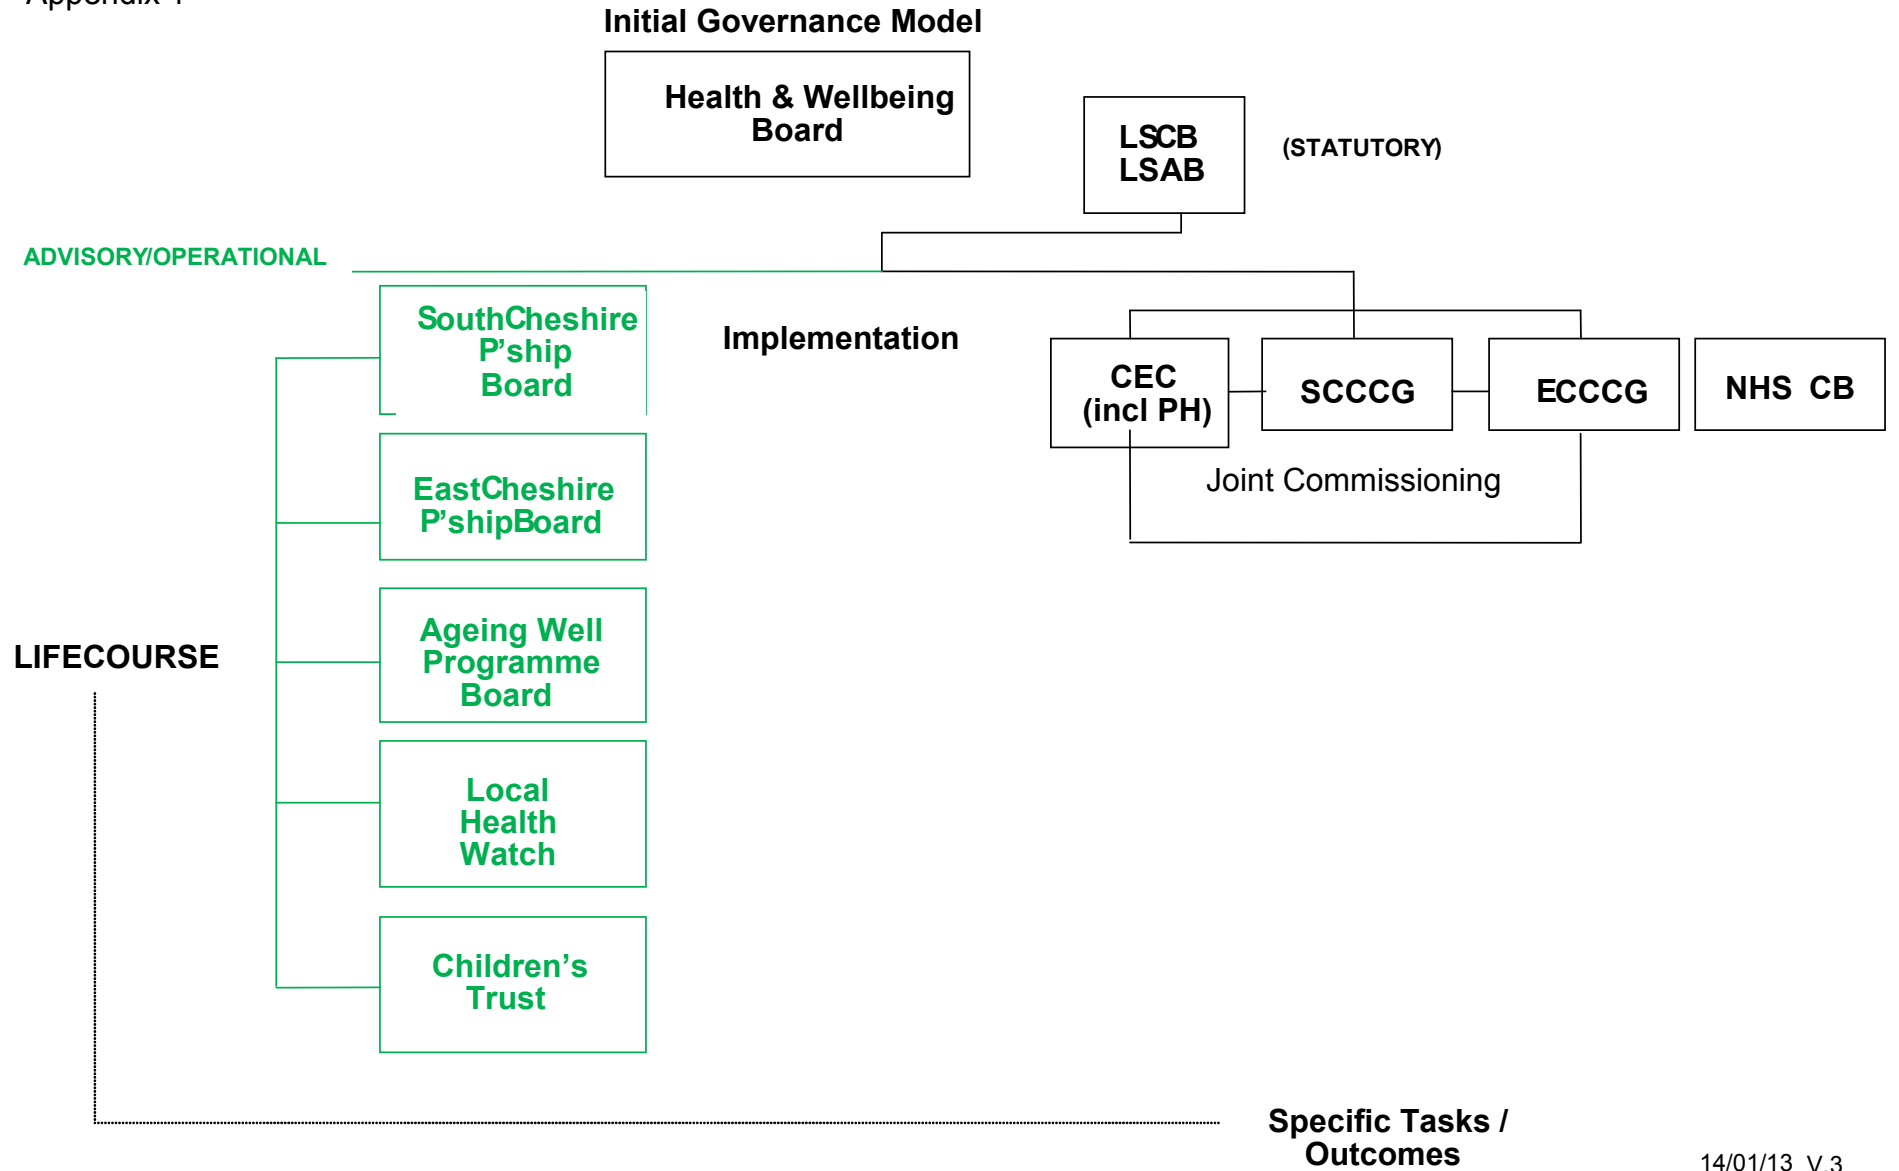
Appendix 1

Initial Governance Model

Health & Wellbeing Board

LSCB
LSAB

(STATUTORY)

ADVISORY/OPERATIONAL

SouthCheshire P'ship Board

Implementation

CEC (incl PH)

SCCCG

ECCCG

NHS CB

Joint Commissioning

EastCheshire P'shipBoard

Ageing Well Programme Board

LIFECOURSE

Local Health Watch

Children's Trust

Specific Tasks / Outcomes

14/01/13 V.3